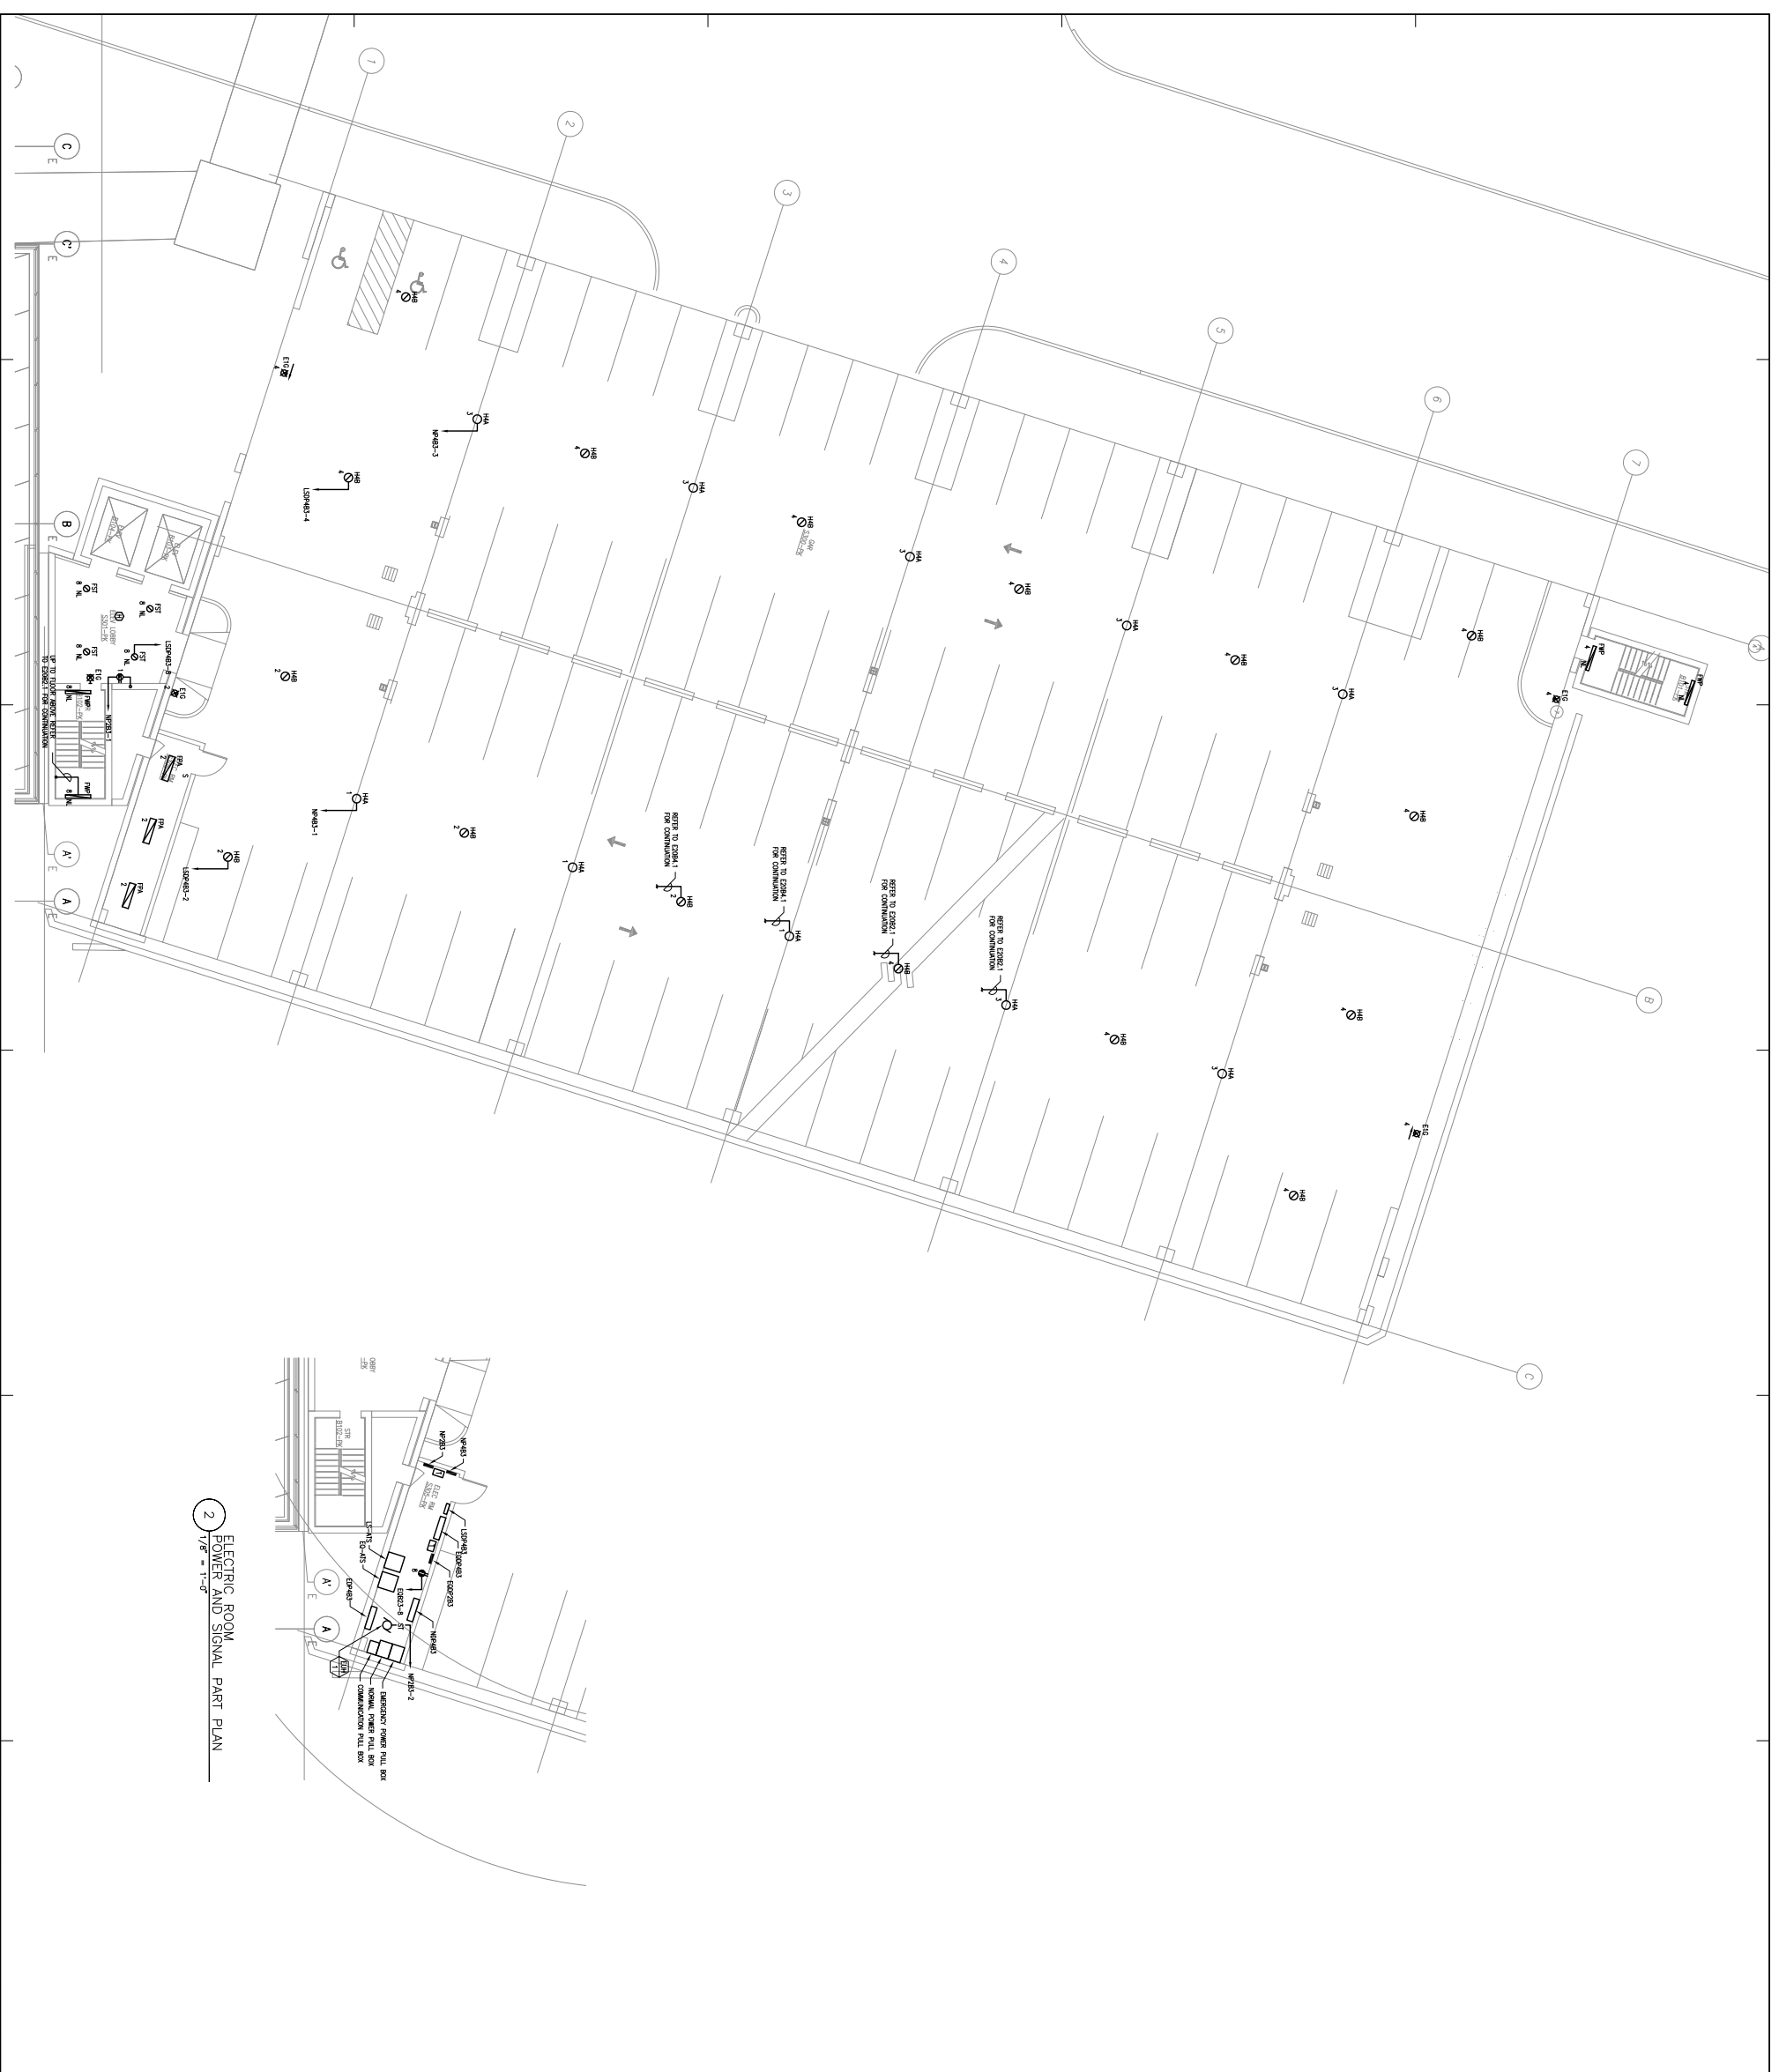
1
2
3
4
5
6
7
C
C'
B
A'
A
B
C

HHB
E1G
HHA
NP4B3-3
HHB
LSDP4B3-4
HHA
HHB
HHA
HHB
HHA
HHB
HHA
HHB
HHA
HHB
FST
8 NL
FST
8 NL
FST
8 NL
LSDP4B3-6
E1G
FMP
NP2B3-1
UP TO FLOOR INDOOR REFER TO E202.1 FOR CONTINUATION
FPA
FPA
FPA
FMP
HHB
HHB
HHA
NP4B3-1
HHB
HHA
LSDP4B3-2
REFER TO E208.1 FOR CONTINUATION
HHB
REFER TO E208.1 FOR CONTINUATION
HHA
REFER TO E208.1 FOR CONTINUATION
HHB
REFER TO E202.1 FOR CONTINUATION
HHA
HHB
HHA
HHB
HHB
HHA
HHB
E1G
HHB
FMP
E1G
FMP

NP4B3
NP2B3
LSDP4B3
EQDP4B3
EQDP2B3
LS-ATS
EQ-ATS
EQDP4B3
EQ823-8
NP4B3
NP2B3-2
EMERGENCY POWER PULL BOX
NORMAL POWER PULL BOX
COMMUNICATION PULL BOX

2
ELECTRIC ROOM POWER AND SIGNAL PART PLAN
1/8" = 1'-0"